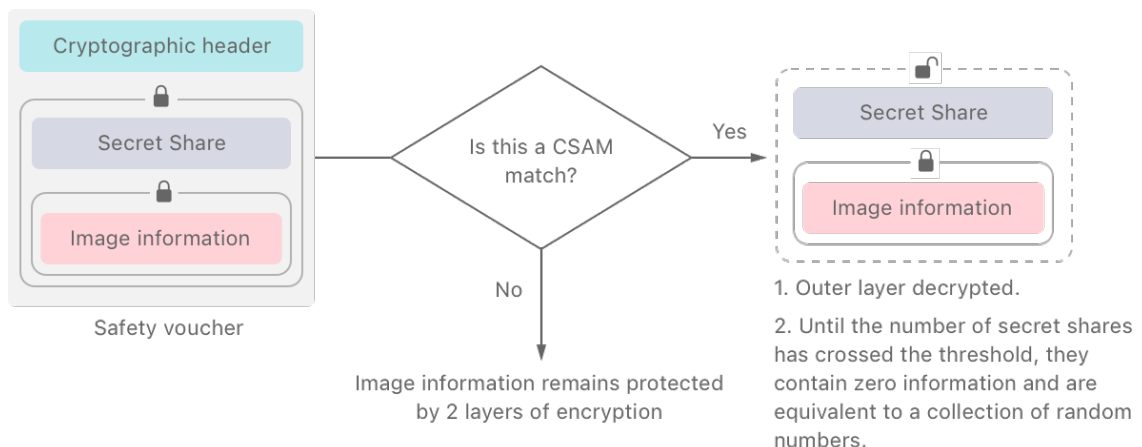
Cryptographic header

Secret Share

Image information

Safety voucher

Is this a CSAM match?

Yes

No

Image information remains protected by 2 layers of encryption

Secret Share

Image information

1. Outer layer decrypted.

2. Until the number of secret shares has crossed the threshold, they contain zero information and are equivalent to a collection of random numbers.